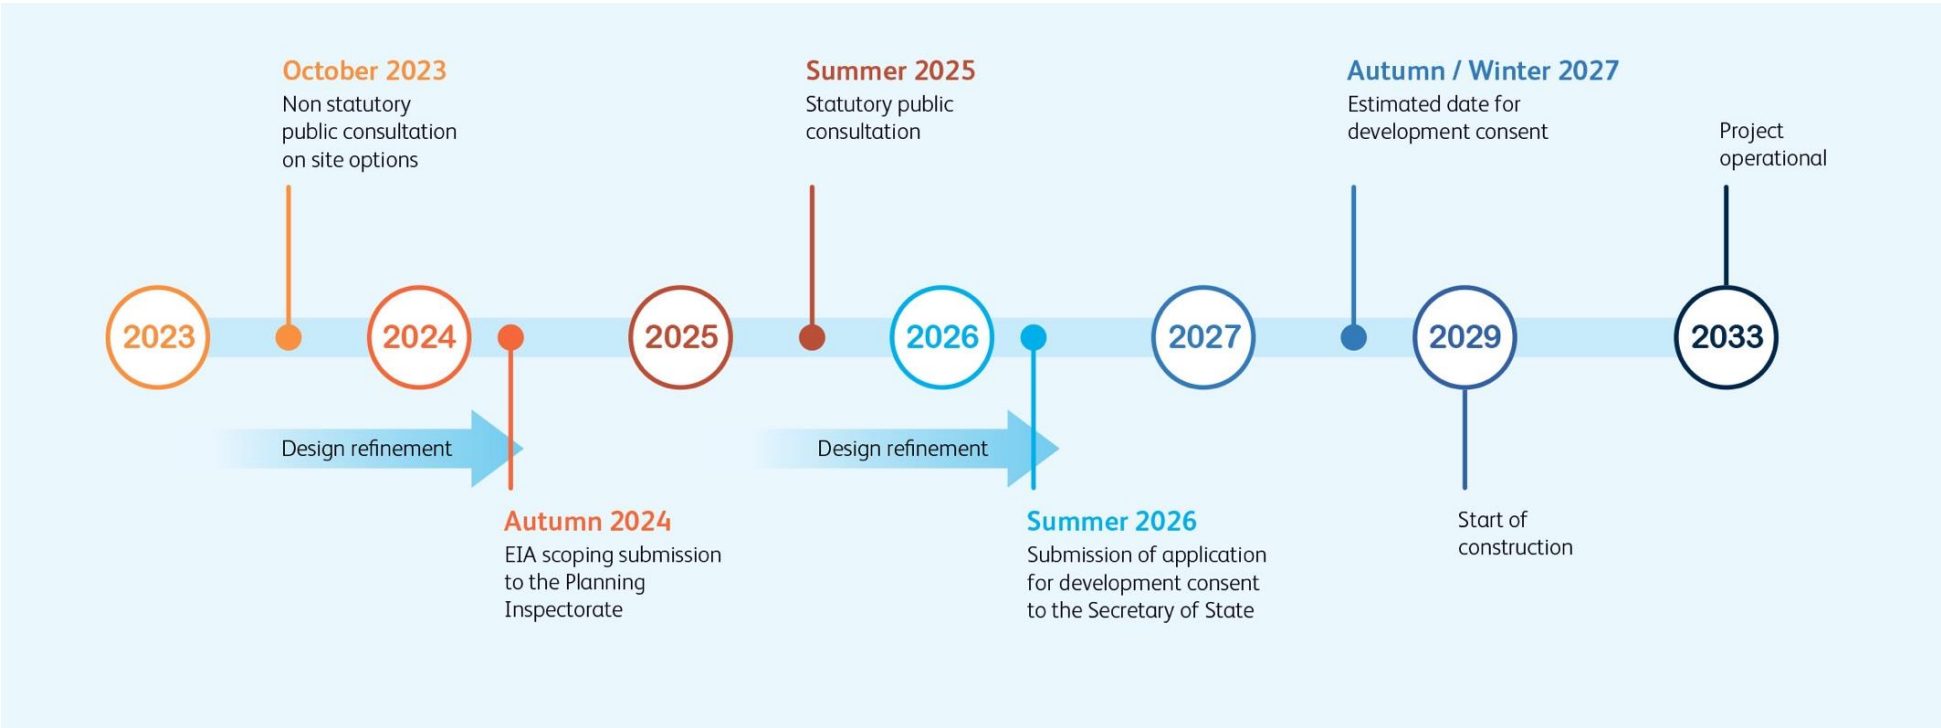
October 2023
Non statutory public consultation on site options

Summer 2025
Statutory public consultation

Autumn / Winter 2027
Estimated date for development consent

Project operational

2023

2024

2025

2026

2027

2029

2033

Design refinement

Design refinement

Autumn 2024
EIA scoping submission to the Planning Inspectorate

Summer 2026
Submission of application for development consent to the Secretary of State

Start of construction